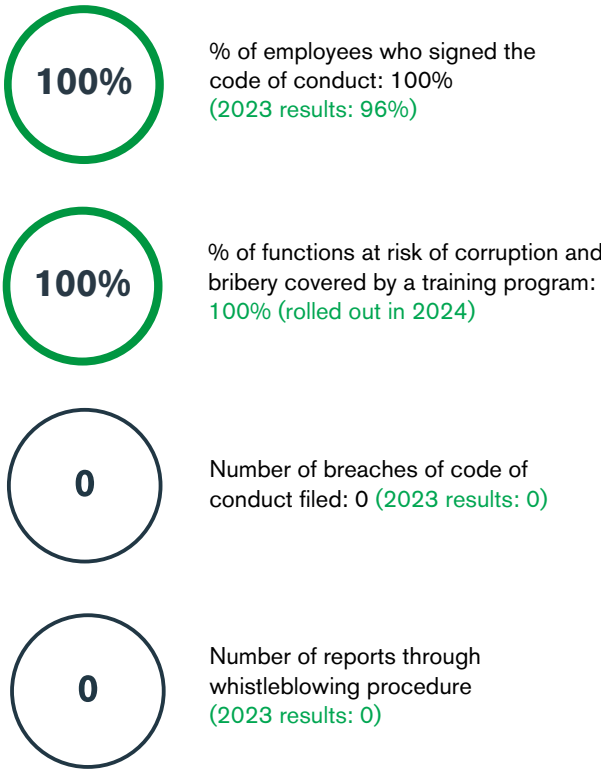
100%

% of employees who signed the code of conduct: 100% (2023 results: 96%)

100%

% of functions at risk of corruption and bribery covered by a training program: 100% (rolled out in 2024)

0

Number of breaches of code of conduct filed: 0 (2023 results: 0)

0

Number of reports through whistleblowing procedure (2023 results: 0)